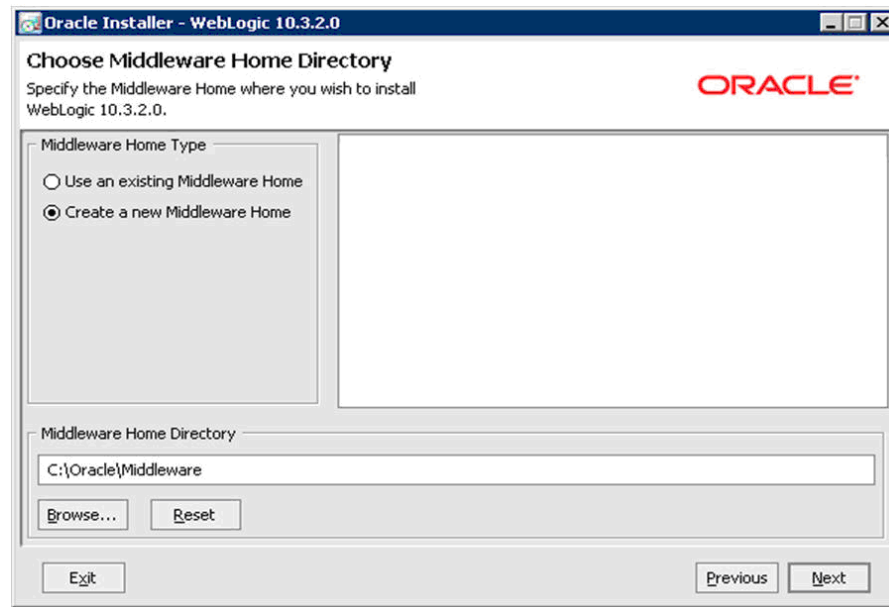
Oracle Installer - WebLogic 10.3.2.0

Choose Middleware Home Directory

Specify the Middleware Home where you wish to install WebLogic 10.3.2.0.

ORACLE

Middleware Home Type

Use an existing Middleware Home

Create a new Middleware Home

Middleware Home Directory

C:\Oracle\Middleware

Browse...

Reset

Exit

Previous

Next